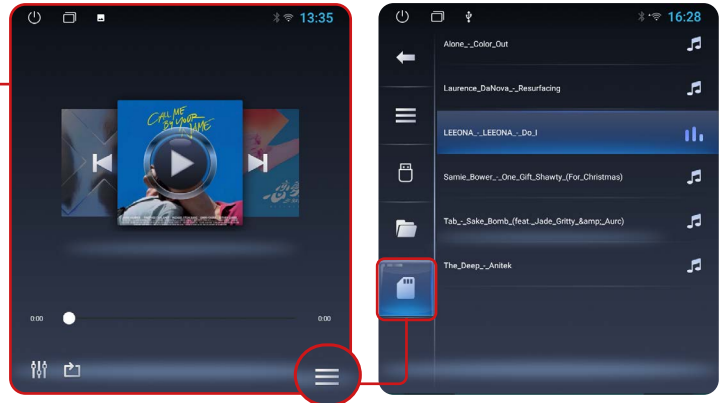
13:35

CALL ME BY YOUR NAME

0:00

0:00

16:28

Alone_-_Color_Out

Laurence_DaNova_-_Resurfacing

LEEONA_-_LEEONA_-_Do_I

Samie_Bower_-_One_Gift_Shawty_(For_Christmas)

Tab_-_Sake_Bomb_(feat._Jade_Gritty_&amp;_Aurc)

The_Deep_-_Anitek